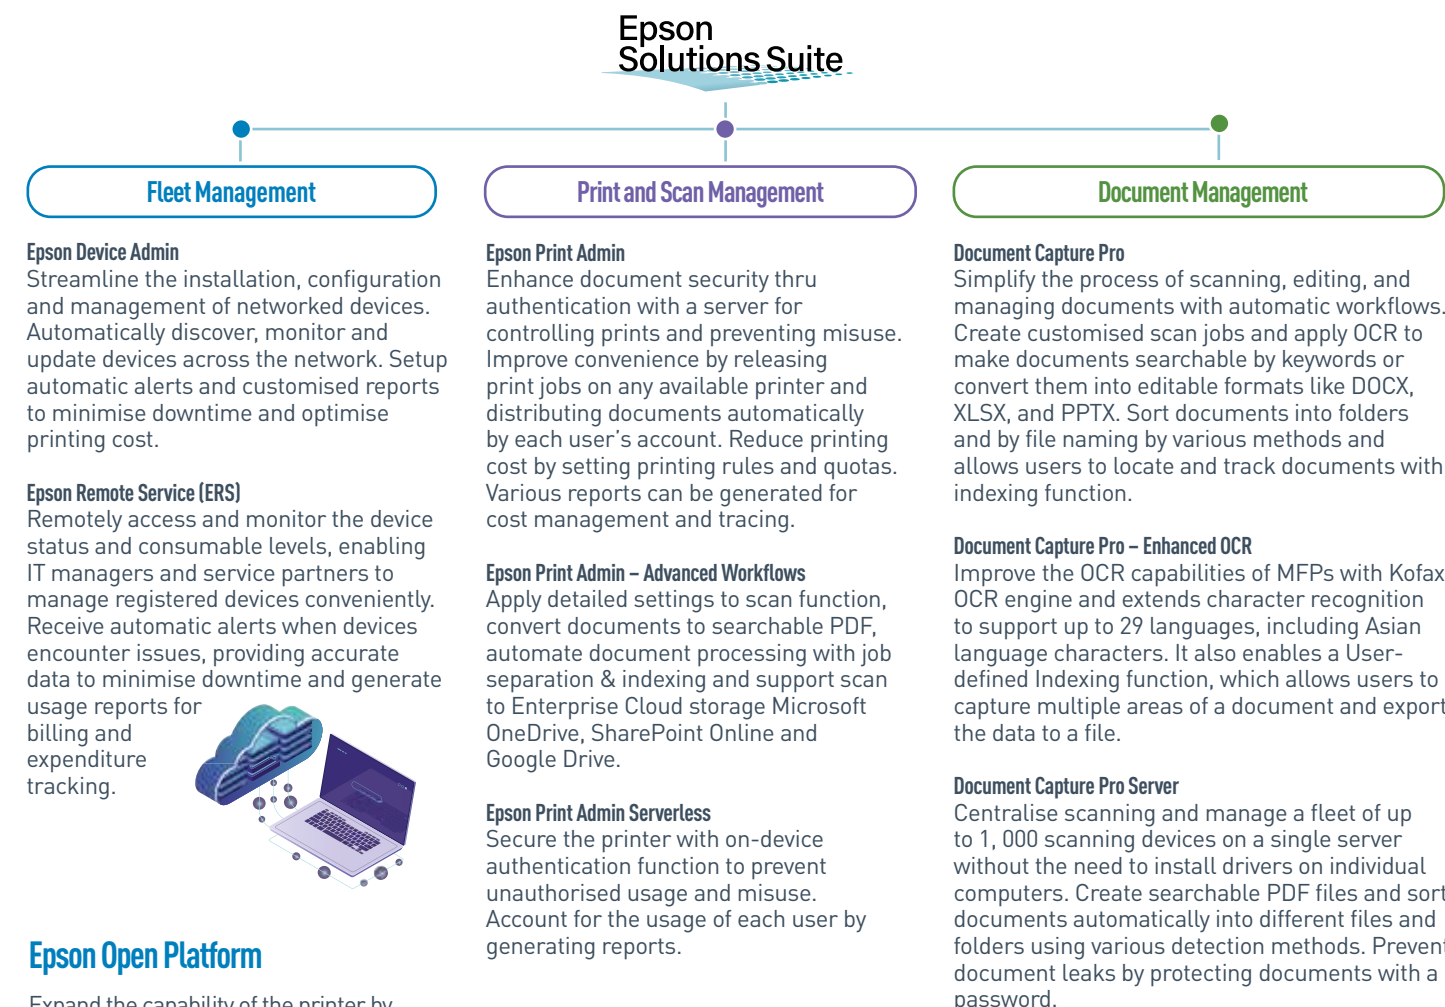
Epson
Solutions Suite

Fleet Management

Epson Device Admin
Streamline the installation, configuration and management of networked devices. Automatically discover, monitor and update devices across the network. Setup automatic alerts and customised reports to minimise downtime and optimise printing cost.

Epson Remote Service (ERS)
Remotely access and monitor the device status and consumable levels, enabling IT managers and service partners to manage registered devices conveniently. Receive automatic alerts when devices encounter issues, providing accurate data to minimise downtime and generate usage reports for billing and expenditure tracking.

Epson Open Platform

Expand the capability of the printer by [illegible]

Print and Scan Management

Epson Print Admin
Enhance document security thru authentication with a server for controlling prints and preventing misuse. Improve convenience by releasing print jobs on any available printer and distributing documents automatically by each user's account. Reduce printing cost by setting printing rules and quotas. Various reports can be generated for cost management and tracing.

Epson Print Admin – Advanced Workflows
Apply detailed settings to scan function, convert documents to searchable PDF, automate document processing with job separation & indexing and support scan to Enterprise Cloud storage Microsoft OneDrive, SharePoint Online and Google Drive.

Epson Print Admin Serverless
Secure the printer with on-device authentication function to prevent unauthorised usage and misuse. Account for the usage of each user by generating reports.

Document Management

Document Capture Pro
Simplify the process of scanning, editing, and managing documents with automatic workflows. Create customised scan jobs and apply OCR to make documents searchable by keywords or convert them into editable formats like DOCX, XLSX, and PPTX. Sort documents into folders and by file naming by various methods and allows users to locate and track documents with indexing function.

Document Capture Pro – Enhanced OCR
Improve the OCR capabilities of MFPs with Kofax OCR engine and extends character recognition to support up to 29 languages, including Asian language characters. It also enables a User-defined Indexing function, which allows users to capture multiple areas of a document and export the data to a file.

Document Capture Pro Server
Centralise scanning and manage a fleet of up to 1, 000 scanning devices on a single server without the need to install drivers on individual computers. Create searchable PDF files and sort documents automatically into different files and folders using various detection methods. Prevent document leaks by protecting documents with a password.